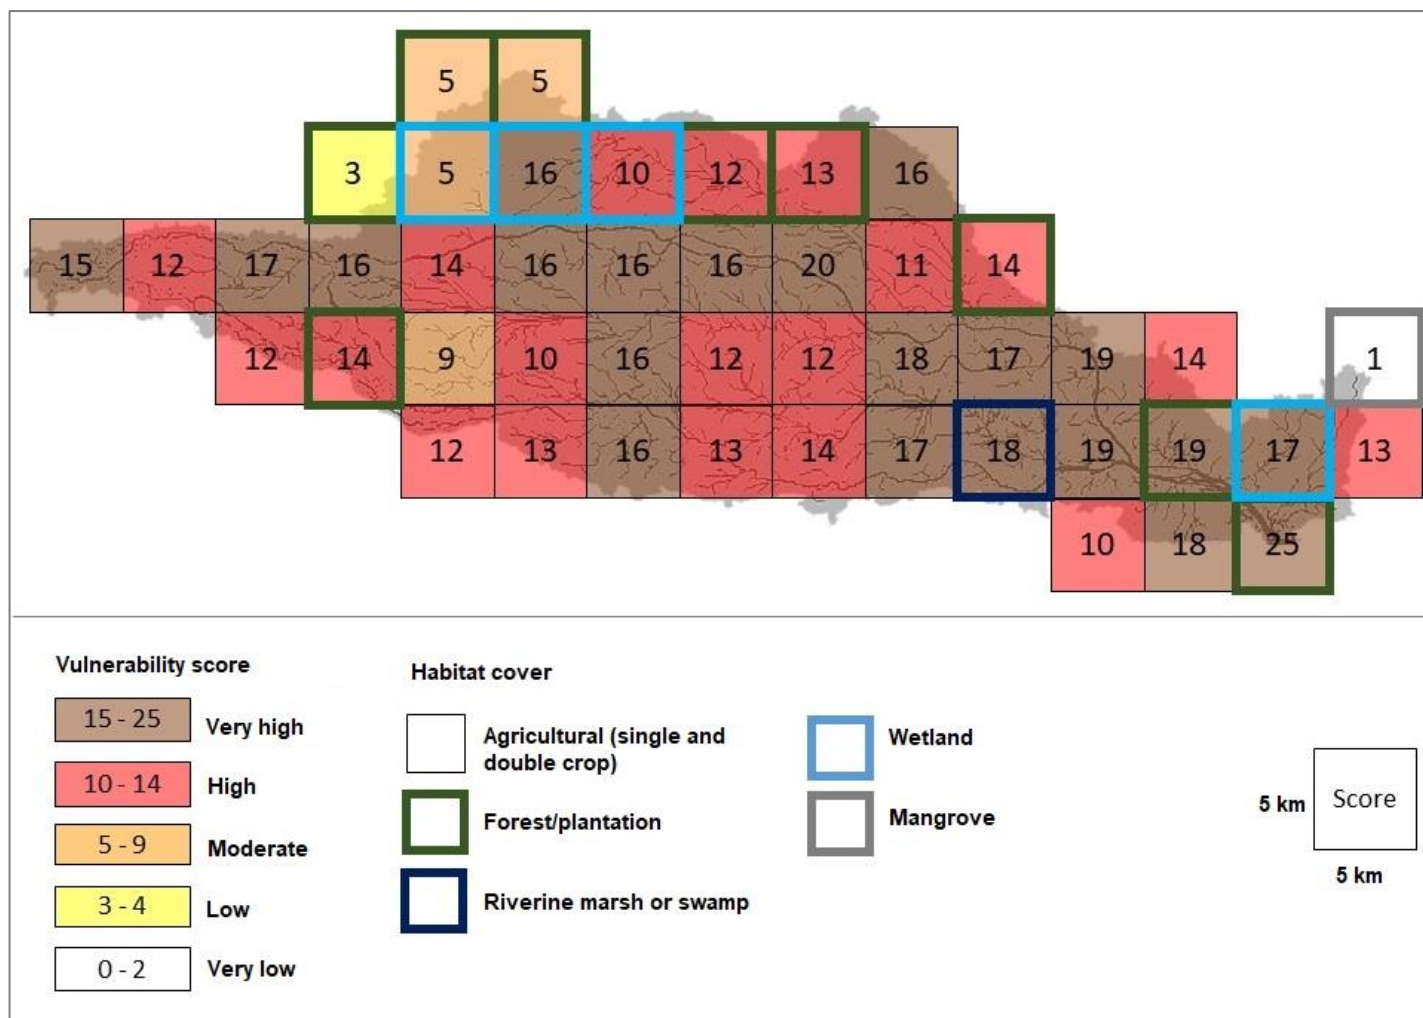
| | | | | | | | | | | | | | | |
|---|---|---|---|---|---|---|---|---|---|---|---|---|---|---|
| | | | | 5 | 5 | | | | | | | | | |
| | | | 3 | 5 | 16 | 10 | 12 | 13 | 16 | | | | | |
| 15 | 12 | 17 | 16 | 14 | 16 | 16 | 16 | 20 | 11 | 14 | | | | |
| | | 12 | 14 | 9 | 10 | 16 | 12 | 12 | 18 | 17 | 19 | 14 | | 1 |
| | | | | 12 | 13 | 16 | 13 | 14 | 17 | 18 | 19 | 19 | 17 | 13 |
| | | | | | | | | | | | 10 | 18 | 25 | |

Vulnerability score

15 - 25 Very high

10 - 14 High

5 - 9 Moderate

3 - 4 Low

0 - 2 Very low

Habitat cover

Agricultural (single and double crop)

Forest/plantation

Riverine marsh or swamp

Wetland

Mangrove

5 km Score

5 km